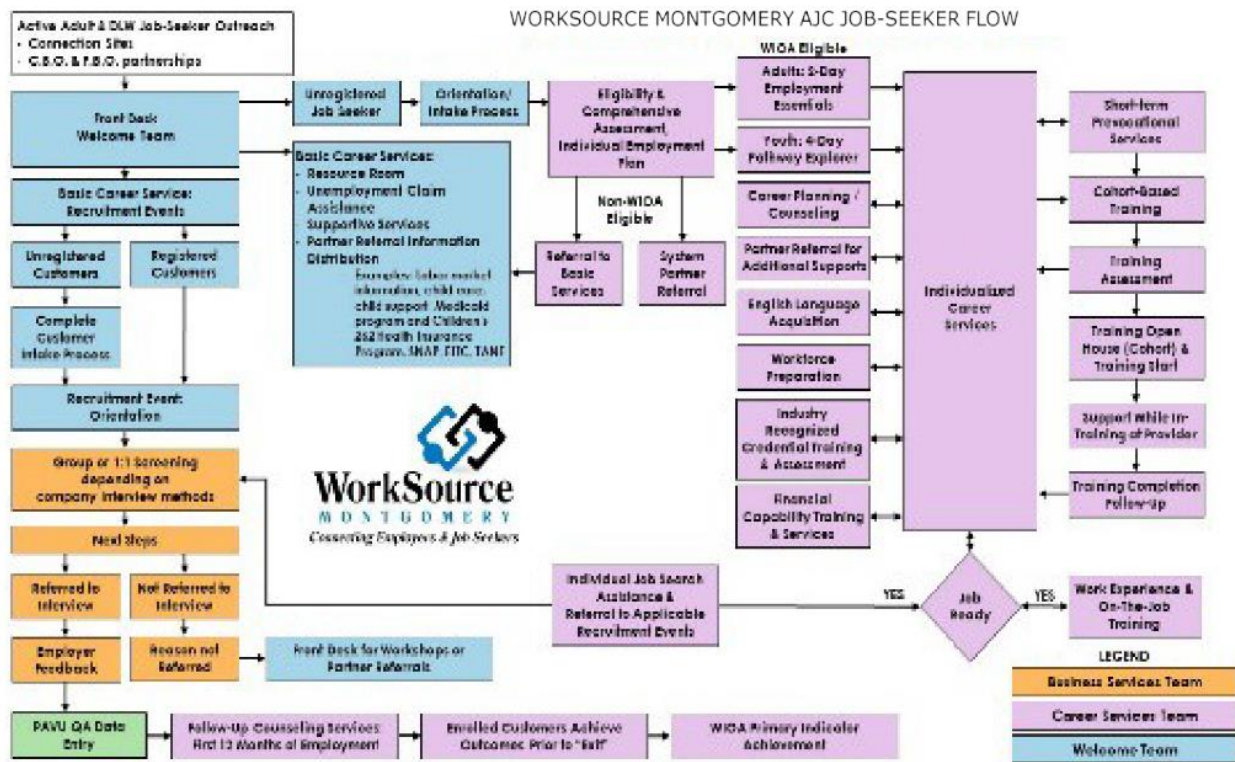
WORKSOURCE MONTGOMERY AJC JOB-SEEKER FLOW

Active Adult & DLW Job-Seeker Outreach
- Connection Sites
- C.B.O. & F.B.O. partnerships

Front Desk
Welcome Team

Basic Career Service:
Recruitment Events

Unregistered Customers

Registered Customers

Complete Customer Intake Process

Recruitment Event: Orientation

Group or 1:1 Screening depending on company interview methods

Next Steps

Referred to Interview

Not Referred to Interview

Employer Feedback

Reason not Referred

Front Desk for Workshops or Partner Referrals

PAVU QA Data Entry

Follow-Up Counseling Services: First 12 Months of Employment

Enrolled Customers Achieve Outcomes Prior to "Exit"

WIOA Primary Indicator Achievement

Unregistered Job Seeker

Orientation/ Intake Process

Eligibility & Comprehensive Assessment, Individual Employment Plan

Basic Career Services:
- Resource Room
- Unemployment Claim Assistance
- Supportive Services
- Partner Referral Information Distribution
Examples: labor market information, child care, child support, Medicaid program and Children's 262 Health Insurance Program, SNAP, EITC, TANF

Non-WIOA Eligible

Referral to Basic Services

System Partner Referral

WIOA Eligible

Adults: 5-Day Employment Essentials

Youth: 4-Day Pathway Explorer

Career Planning / Counseling

Partner Referral for Additional Supports

English Language Acquisition

Workforce Preparation

Industry Recognized Credential Training & Assessment

Financial Capability Training & Services

Individualized Career Services

Short-Term Prevocational Services

Cohort-Based Training

Training Assessment

Training Open House (Cohort) & Training Start

Support While In-Training at Provider

Training Completion Follow-Up

WorkSource
MONTGOMERY
Connecting Employers & Job Seekers

Individual Job Search Assistance & Referral to Applicable Recruitment Events

YES

Job Ready

YES

Work Experience & On-The-Job Training

LEGEND
Business Services Team
Career Services Team
Welcome Team